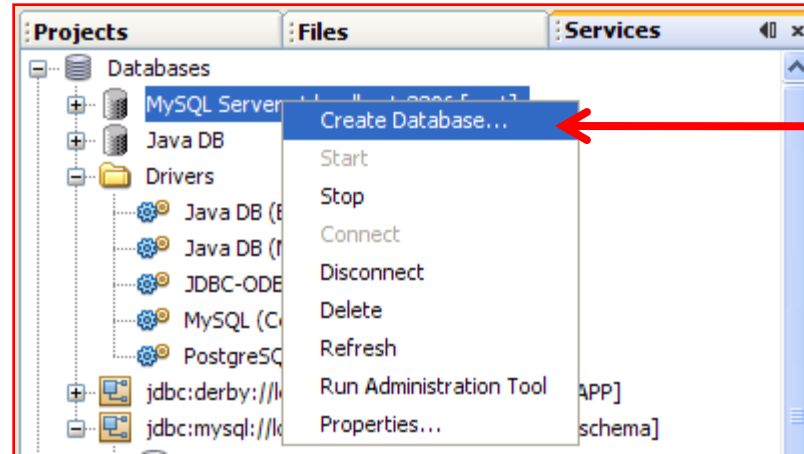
Projects | Files | Services

Databases
MySQL Server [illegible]
Java DB
Drivers
Java DB ([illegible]
Java DB ([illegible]
JDBC-ODB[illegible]
MySQL (C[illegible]
PostgreSQ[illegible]
jdbc:derby://l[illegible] APP]
jdbc:mysql://l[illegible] schema]

Create Database...
Start
Stop
Connect
Disconnect
Delete
Refresh
Run Administration Tool
Properties...